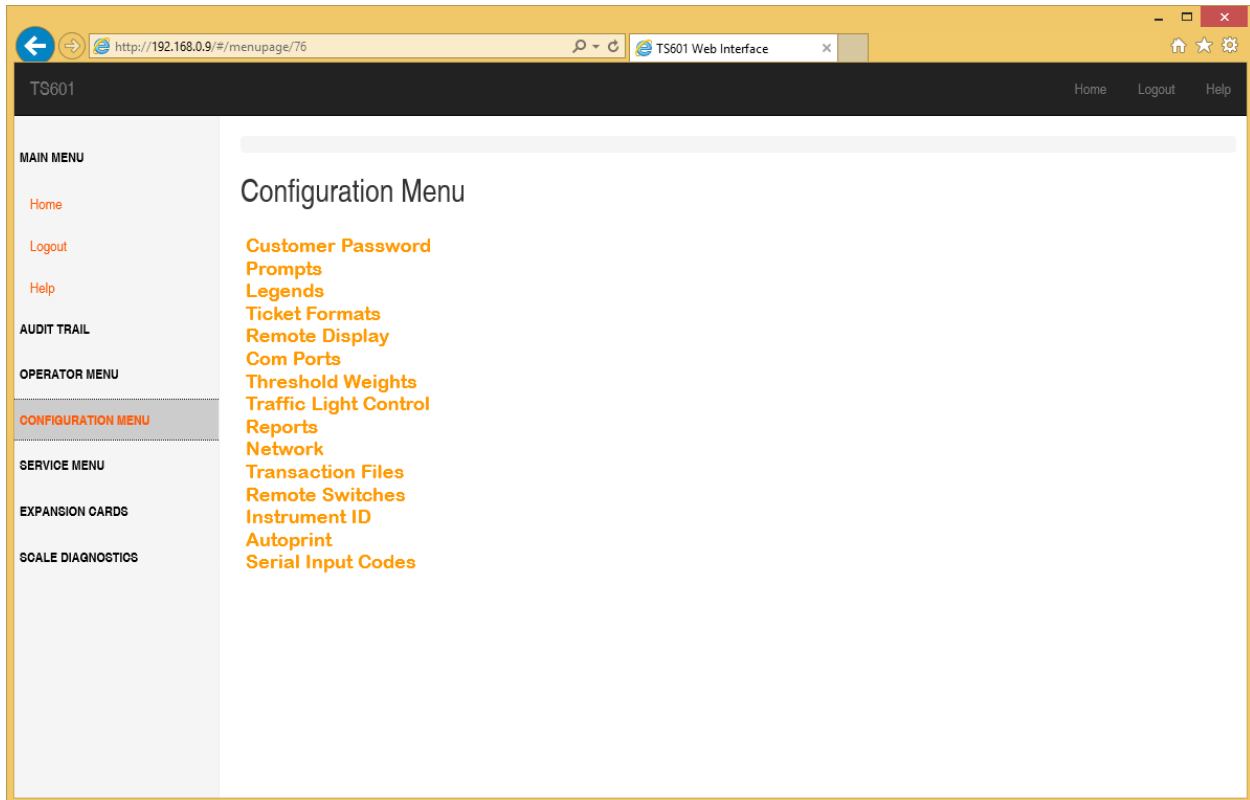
http://192.168.0.9/#/menupage/76

TS601 Web Interface

TS601

Home Logout Help

MAIN MENU

Home

Logout

Help

AUDIT TRAIL

OPERATOR MENU

CONFIGURATION MENU

SERVICE MENU

EXPANSION CARDS

SCALE DIAGNOSTICS

Configuration Menu

Customer Password
Prompts
Legends
Ticket Formats
Remote Display
Com Ports
Threshold Weights
Traffic Light Control
Reports
Network
Transaction Files
Remote Switches
Instrument ID
Autoprint
Serial Input Codes